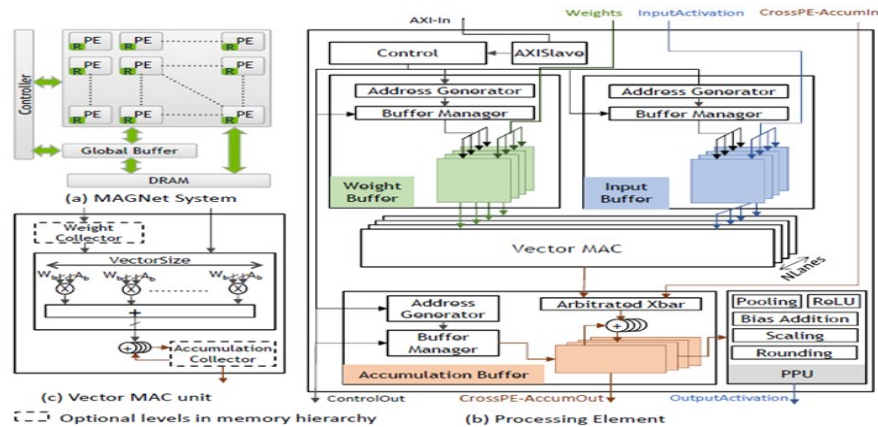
Controller
PE
R
PE
R
PE
R
PE
R
PE
R
PE
R
PE
R
PE
R
PE
R
Global Buffer
DRAM
(a) MAGNet System

Weight Collector
VectorSize
$W_b \times A_b$
$W_b \times A_b$
$W_b \times A_b$
+
Accumulation Collector
(c) Vector MAC unit
Optional levels in memory hierarchy

AXI-In
Weights
InputActivation
CrossPE-AccumIn
Control
AXISlave
Address Generator
Buffer Manager
Weight Buffer
Address Generator
Buffer Manager
Input Buffer
Vector MAC
NLanes
Address Generator
Buffer Manager
Arbitrated Xbar
+
Accumulation Buffer
Pooling
ReLU
Bias Addition
Scaling
Rounding
PPU
ControlOut
CrossPE-AccumOut
OutputActivation
(b) Processing Element